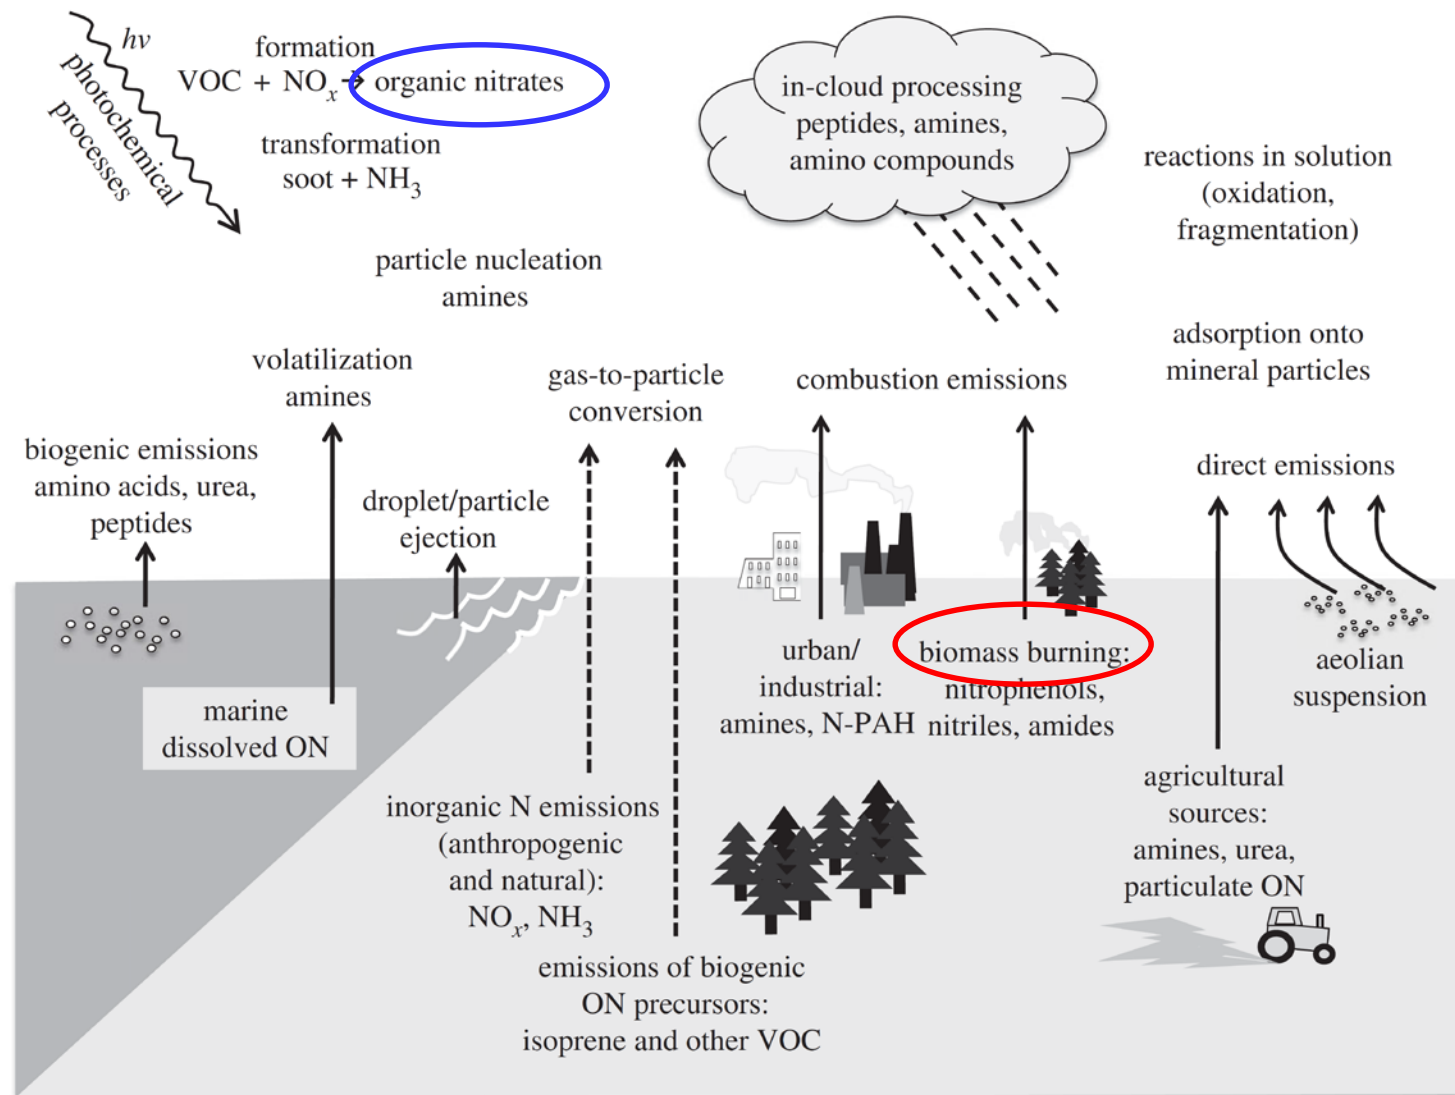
$h\nu$
photochemical processes

formation
VOC + $NO_x$ → organic nitrates
transformation
soot + $NH_3$

in-cloud processing
peptides, amines,
amino compounds

reactions in solution
(oxidation,
fragmentation)

particle nucleation
amines

adsorption onto
mineral particles

volatilization
amines

gas-to-particle
conversion

combustion emissions

biogenic emissions
amino acids, urea,
peptides

droplet/particle
ejection

direct emissions

urban/
industrial:
amines, N-PAH

biomass burning:
nitrophenols,
nitriles, amides

aeolian
suspension

marine
dissolved ON

inorganic N emissions
(anthropogenic
and natural):
$NO_x$, $NH_3$

agricultural
sources:
amines, urea,
particulate ON

emissions of biogenic
ON precursors:
isoprene and other VOC